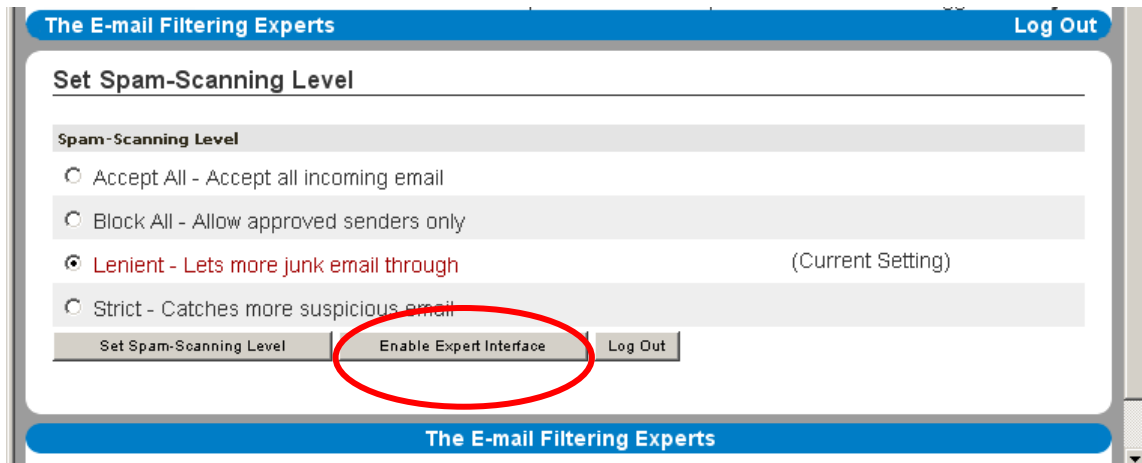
The E-mail Filtering Experts
Log Out

Set Spam-Scanning Level

Spam-Scanning Level

Accept All - Accept all incoming email

Block All - Allow approved senders only

Lenient - Lets more junk email through (Current Setting)

Strict - Catches more suspicious email

Set Spam-Scanning Level
Enable Expert Interface
Log Out

The E-mail Filtering Experts